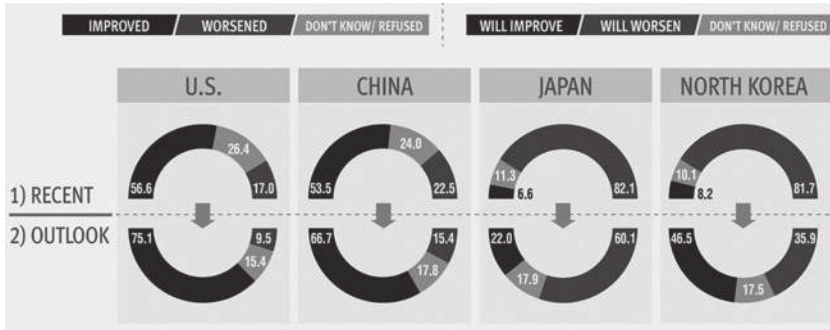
IMPROVED / WORSENED / DON'T KNOW/ REFUSED

WILL IMPROVE / WILL WORSEN / DON'T KNOW/ REFUSED

U.S.

CHINA

JAPAN

NORTH KOREA

1) RECENT

2) OUTLOOK

56.6
26.4
17.0

53.5
24.0
22.5

11.3
6.6
82.1

10.1
8.2
81.7

75.1
9.5
15.4

66.7
15.4
17.8

22.0
17.9
60.1

46.5
17.5
35.9